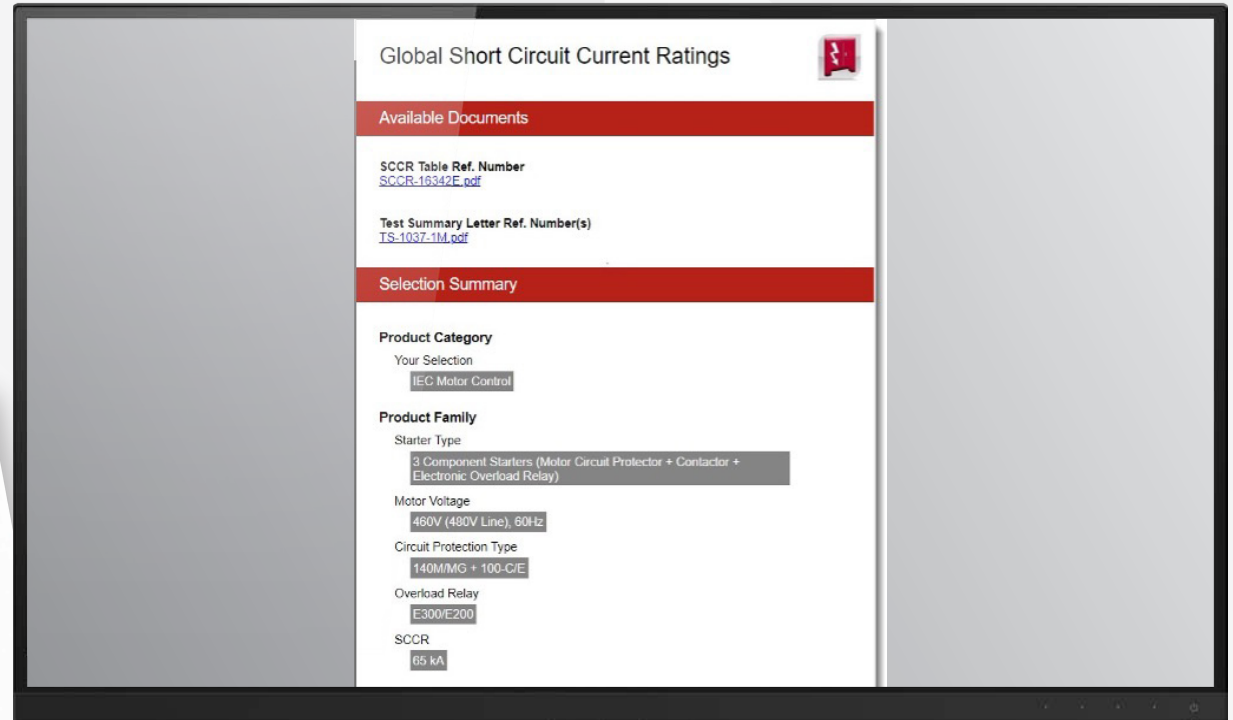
Global Short Circuit Current Ratings

Available Documents

SCCR Table Ref. Number
SCCR-16342E.pdf

Test Summary Letter Ref. Number(s)
TS-1037-1M.pdf

Selection Summary

Product Category

Your Selection

IEC Motor Control

Product Family

Starter Type

3 Component Starters (Motor Circuit Protector + Contactor + Electronic Overload Relay)

Motor Voltage

460V (480V Line), 60Hz

Circuit Protection Type

140M/MG + 100-C/E

Overload Relay

E300/E200

SCCR

65 kA